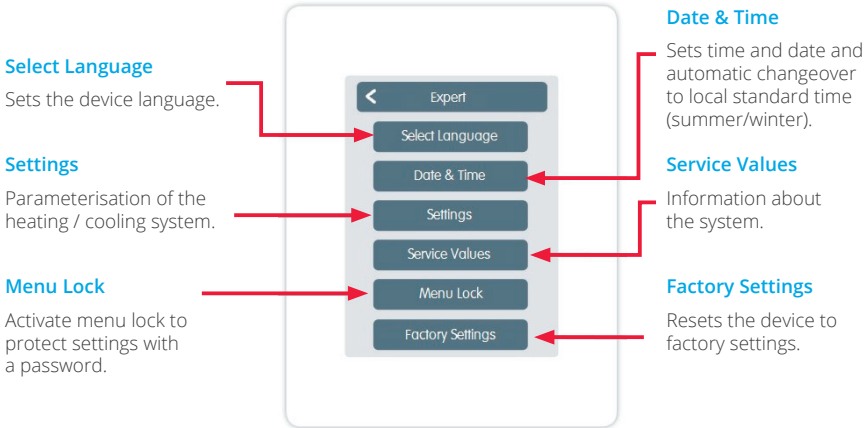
Select Language

Sets the device language.

Settings

Parameterisation of the heating / cooling system.

Menu Lock

Activate menu lock to protect settings with a password.

Expert

Select Language

Date & Time

Settings

Service Values

Menu Lock

Factory Settings

Date & Time

Sets time and date and automatic changeover to local standard time (summer/winter).

Service Values

Information about the system.

Factory Settings

Resets the device to factory settings.